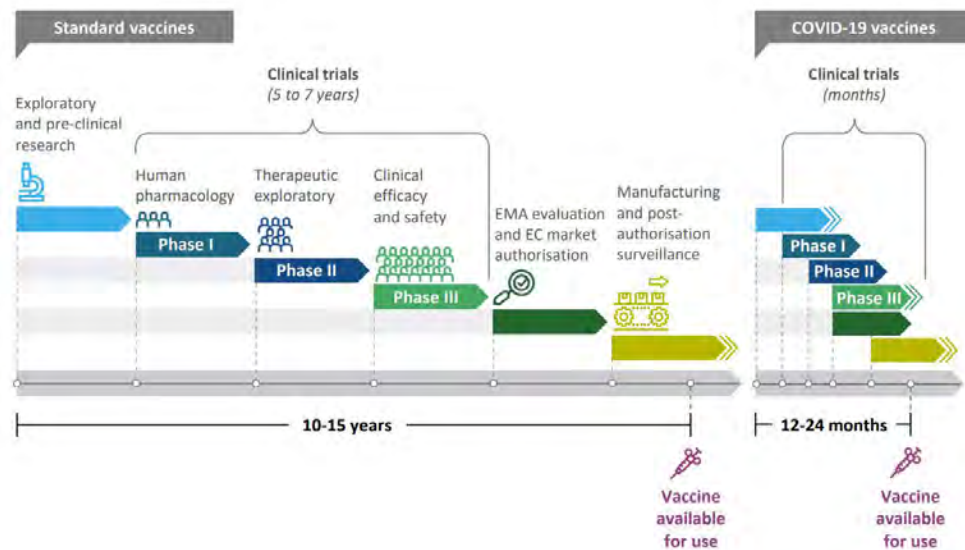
Standard vaccines

Clinical trials
(5 to 7 years)

Exploratory and pre-clinical research

Human pharmacology

Phase I

Therapeutic exploratory

Phase II

Clinical efficacy and safety

Phase III

EMA evaluation and EC market authorisation

Manufacturing and post-authorisation surveillance

10-15 years

Vaccine available for use

COVID-19 vaccines

Clinical trials
(months)

Phase I

Phase II

Phase III

12-24 months

Vaccine available for use